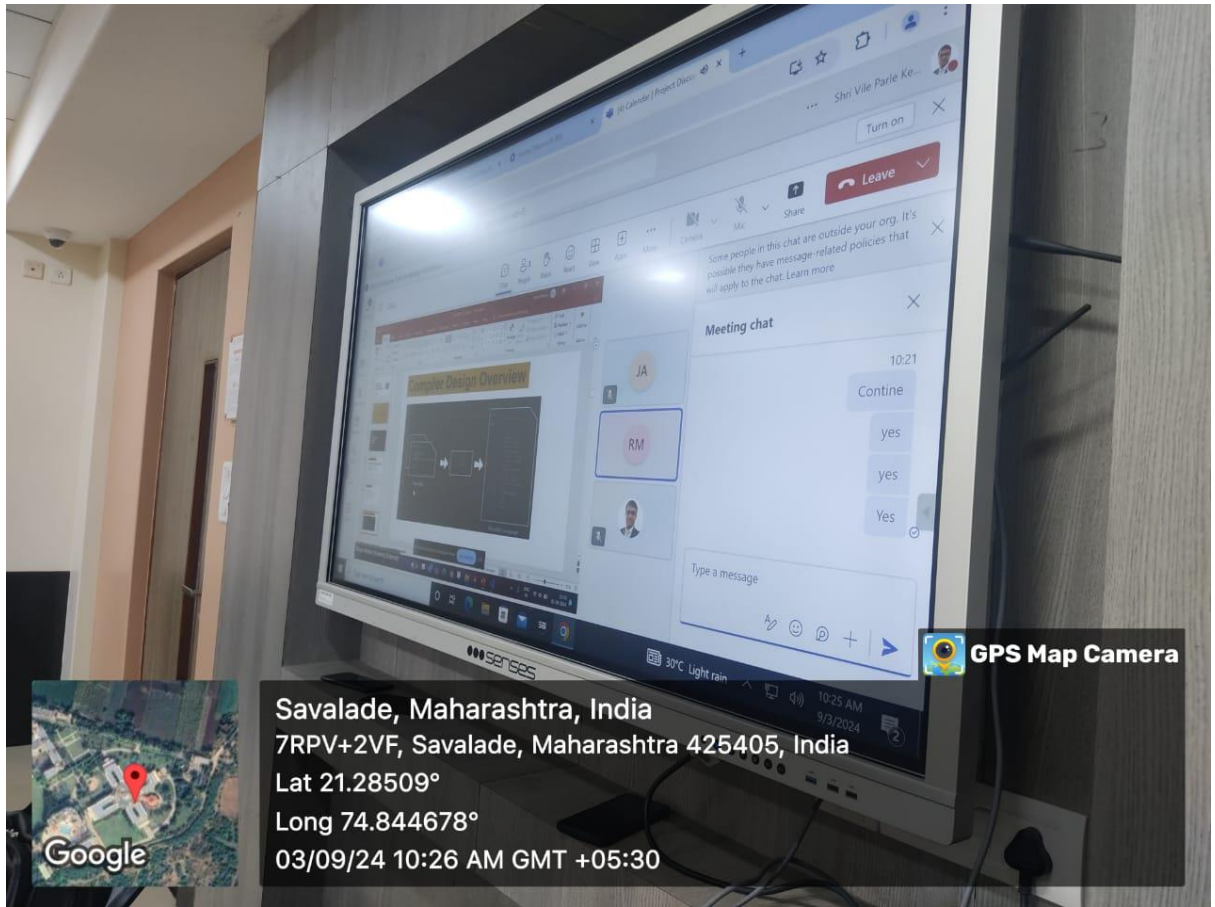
(4) Calendar | Project Discu

Shri Vile Parle Ke...

Turn on

Leave

Share

Mic

Camera

Some people in this chat are outside your org. It's possible they have message-related policies that will apply to the chat. Learn more

Meeting chat

10:21

Contine

yes

yes

Yes

JA

RM

Compiler Design Overview

Type a message

senses

30°C Light rain

10:25 AM
9/3/2024

GPS Map Camera

Savalade, Maharashtra, India
7RPV+2VF, Savalade, Maharashtra 425405, India
Lat 21.28509°
Long 74.844678°
03/09/24 10:26 AM GMT +05:30

Google